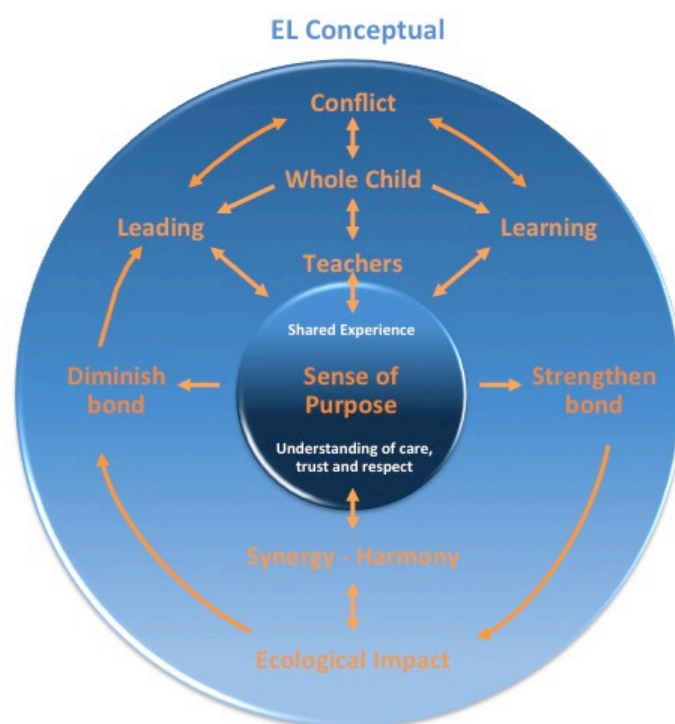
EL Conceptual

Conflict

Whole Child

Leading

Learning

Teachers

Shared Experience

Diminish bond

Sense of Purpose

Strengthen bond

Understanding of care, trust and respect

Synergy - Harmony

Ecological Impact